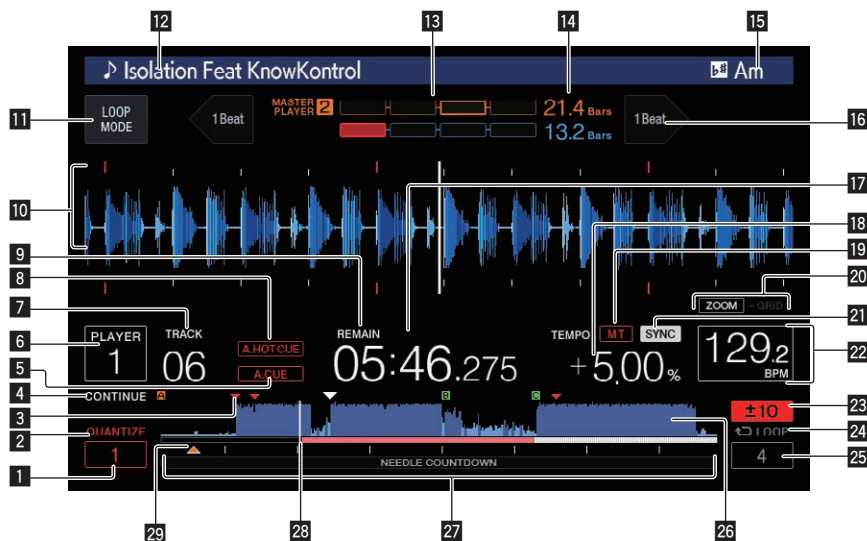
12 13 14 15

♪ Isolation Feat KnowKontrol

Am

11 LOOP MODE

1Beat

MASTER PLAYER 2

21.4 Bars

13.2 Bars

1Beat 16

10

17

18

9

19

8

20

7

ZOOM – GRID

21

6 PLAYER 1

TRACK 06

A.HOT CUE

REMAIN

TEMPO

MT

SYNC

129.2 BPM

22

5

A.CUE

05:46.275

+5.00%

4 CONTINUE

A

B

C

3

23

±10

2 QUANTIZE

LOOP

24

1 1

4

25

NEEDLE COUNTDOWN

29 28 27 26